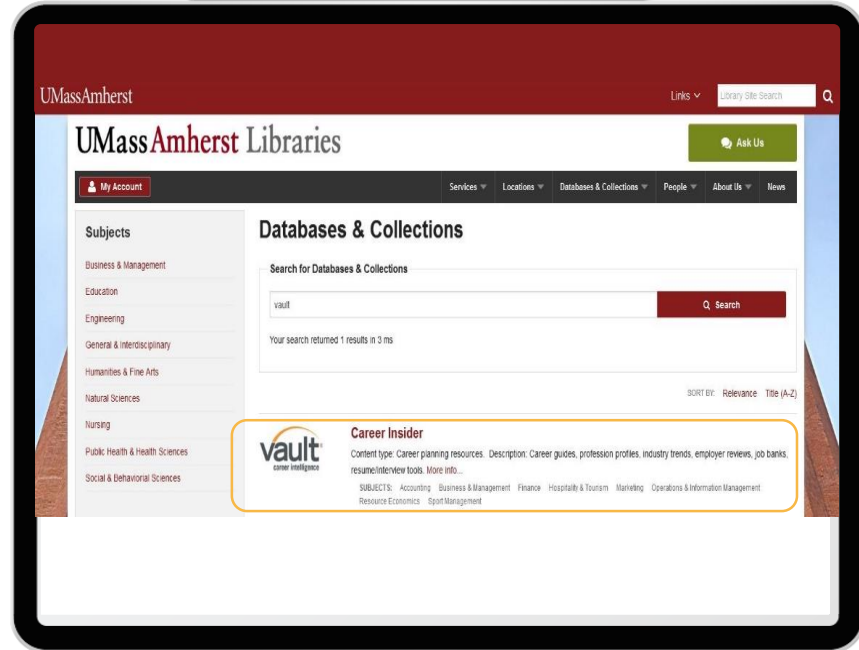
UMassAmherst

Links

Library Site Search

UMass Amherst Libraries

Ask Us

My Account

Services Locations Databases & Collections People About Us News

Subjects

Business & Management

Education

Engineering

General & Interdisciplinary

Humanities & Fine Arts

Natural Sciences

Nursing

Public Health & Health Sciences

Social & Behavioral Sciences

Databases & Collections

Search for Databases & Collections

vault

Search

Your search returned 1 results in 3 ms

SORT BY: Relevance Title (A-Z)

vault career intelligence

Career Insider

Content type: Career planning resources. Description: Career guides, profession profiles, industry trends, employer reviews, job banks, resume/interview tools. More info...

SUBJECTS: Accounting Business & Management Finance Hospitality & Tourism Marketing Operations & Information Management Resource Economics Sport Management